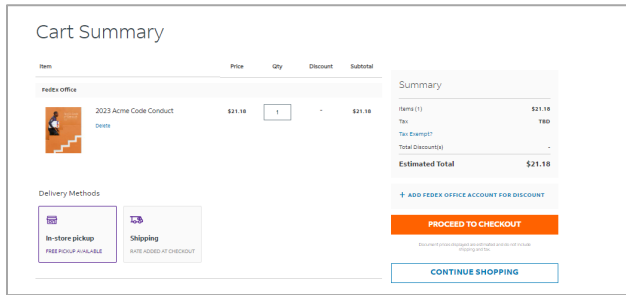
Cart Summary

| Item | Price | Qty | Discount | Subtotal |
|---|---|---|---|---|
| FedEx Office | | | | |
| 2023 Acme Code Conduct Delete | $21.18 | 1 | - | $21.18 |

Summary

Items (1) $21.18
Tax TBD
Tax Exempt?
Total Discount(s) -
Estimated Total $21.18

+ ADD FEDEX OFFICE ACCOUNT FOR DISCOUNT

PROCEED TO CHECKOUT

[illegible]

CONTINUE SHOPPING

Delivery Methods

In-store pickup
FREE PICKUP AVAILABLE

Shipping
RATE ADDED AT CHECKOUT